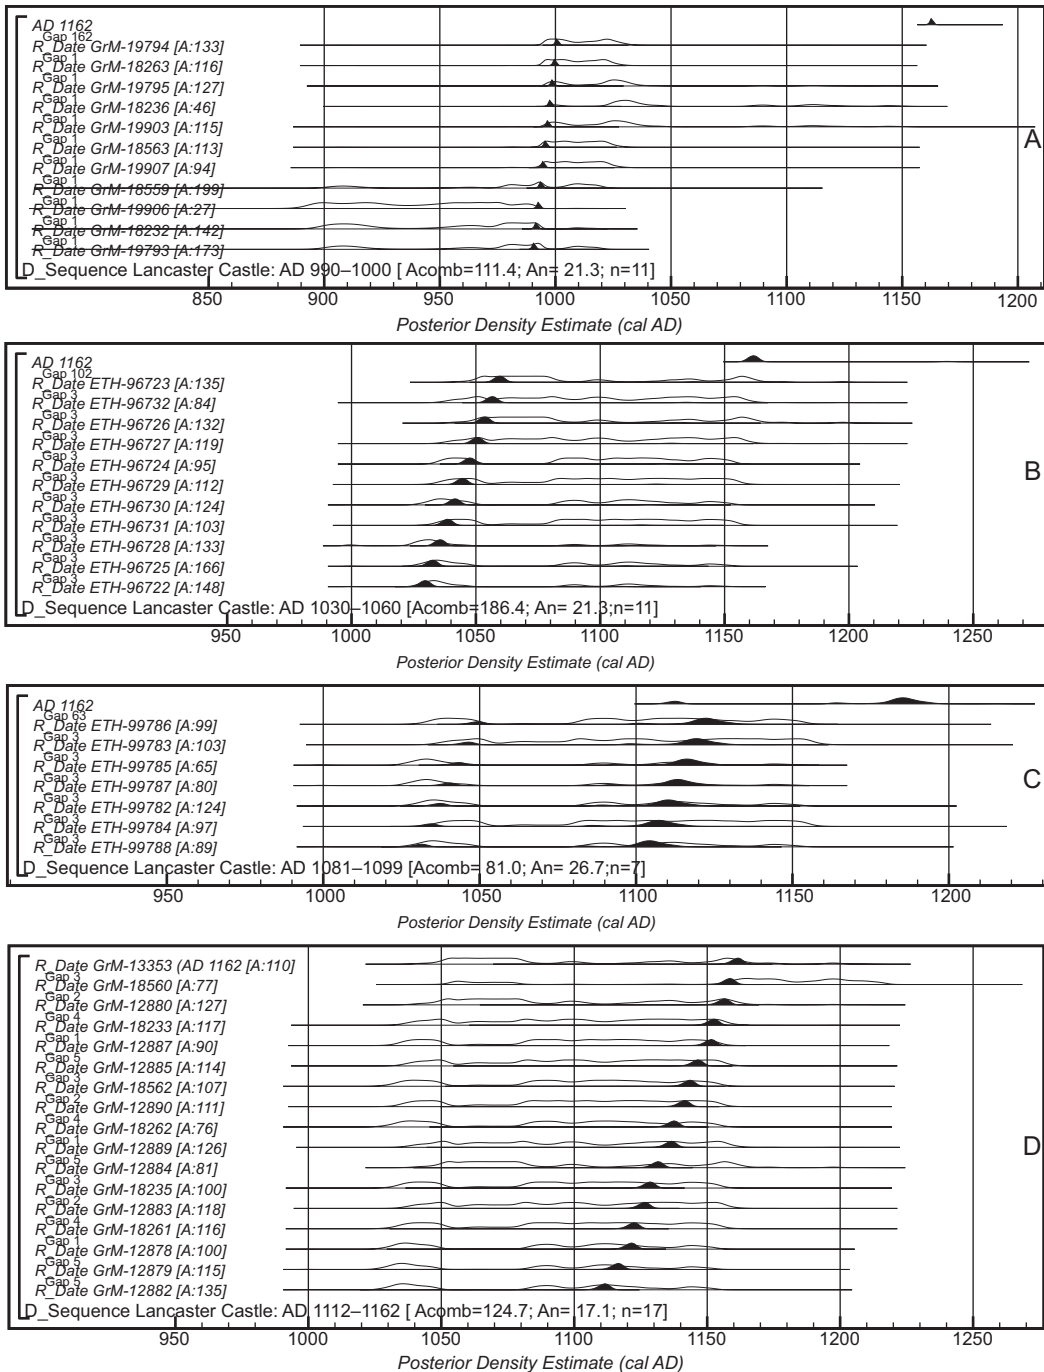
AD 1162
Gap 162
R_Date GrM-19794 [A:133]
Gap 1
R_Date GrM-18263 [A:116]
Gap 1
R_Date GrM-19795 [A:127]
Gap 1
R_Date GrM-18236 [A:46]
Gap 1
R_Date GrM-19903 [A:115]
Gap 1
R_Date GrM-18563 [A:113]
Gap 1
R_Date GrM-19907 [A:94]
Gap 1
R_Date GrM-18559 [A:199]
Gap 1
R_Date GrM-19906 [A:27]
Gap 1
R_Date GrM-18232 [A:142]
Gap 1
R_Date GrM-19793 [A:173]
D_Sequence Lancaster Castle: AD 990–1000 [ Acomb=111.4; An= 21.3; n=11]

A

850 900 950 1000 1050 1100 1150 1200
Posterior Density Estimate (cal AD)

AD 1162
Gap 102
R_Date ETH-96723 [A:135]
Gap 3
R_Date ETH-96732 [A:84]
Gap 3
R_Date ETH-96726 [A:132]
Gap 3
R_Date ETH-96727 [A:119]
Gap 3
R_Date ETH-96724 [A:95]
Gap 3
R_Date ETH-96729 [A:112]
Gap 3
R_Date ETH-96730 [A:124]
Gap 3
R_Date ETH-96731 [A:103]
Gap 3
R_Date ETH-96728 [A:133]
Gap 3
R_Date ETH-96725 [A:166]
Gap 3
R_Date ETH-96722 [A:148]
D_Sequence Lancaster Castle: AD 1030–1060 [Acomb=186.4; An= 21.3;n=11]

B

950 1000 1050 1100 1150 1200 1250
Posterior Density Estimate (cal AD)

AD 1162
Gap 63
R_Date ETH-99786 [A:99]
Gap 3
R_Date ETH-99783 [A:103]
Gap 3
R_Date ETH-99785 [A:65]
Gap 3
R_Date ETH-99787 [A:80]
Gap 3
R_Date ETH-99782 [A:124]
Gap 3
R_Date ETH-99784 [A:97]
Gap 3
R_Date ETH-99788 [A:89]
D_Sequence Lancaster Castle: AD 1081–1099 [Acomb= 81.0; An= 26.7;n=7]

C

950 1000 1050 1100 1150 1200
Posterior Density Estimate (cal AD)

R_Date GrM-13353 (AD 1162 [A:110]
Gap 3
R_Date GrM-18560 [A:77]
Gap 2
R_Date GrM-12880 [A:127]
Gap 4
R_Date GrM-18233 [A:117]
Gap 1
R_Date GrM-12887 [A:90]
Gap 5
R_Date GrM-12885 [A:114]
Gap 3
R_Date GrM-18562 [A:107]
Gap 2
R_Date GrM-12890 [A:111]
Gap 4
R_Date GrM-18262 [A:76]
Gap 1
R_Date GrM-12889 [A:126]
Gap 5
R_Date GrM-12884 [A:81]
Gap 3
R_Date GrM-18235 [A:100]
Gap 2
R_Date GrM-12883 [A:118]
Gap 4
R_Date GrM-18261 [A:116]
Gap 1
R_Date GrM-12878 [A:100]
Gap 5
R_Date GrM-12879 [A:115]
Gap 5
R_Date GrM-12882 [A:135]
D_Sequence Lancaster Castle: AD 1112–1162 [ Acomb=124.7; An= 17.1; n=17]

D

950 1000 1050 1100 1150 1200 1250
Posterior Density Estimate (cal AD)